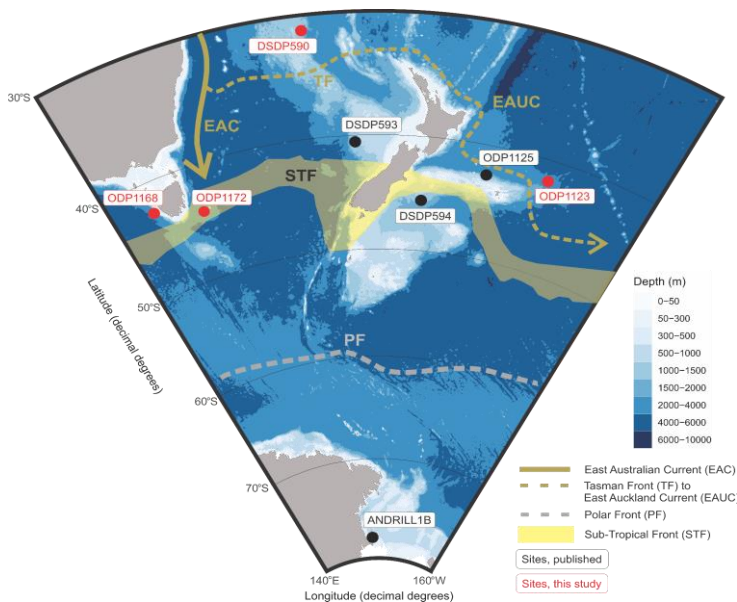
DSDP590

TF

30°S

EAC

DSDP593

EAUC

ODP1125

STF

ODP1168

ODP1172

40°S

DSDP594

ODP1123

Latitude (decimal degrees)

50°S

Depth (m)

0–50

50–300

300–500

500–1000

1000–1500

1500–2000

2000–4000

4000–6000

6000–10000

PF

60°S

70°S

East Australian Current (EAC)

Tasman Front (TF) to East Auckland Current (EAUC

Polar Front (PF)

Sub-Tropical Front (STF)

Sites, published

Sites, this study

ANDRILL1B

140°E

160°W

Longitude (decimal degrees)